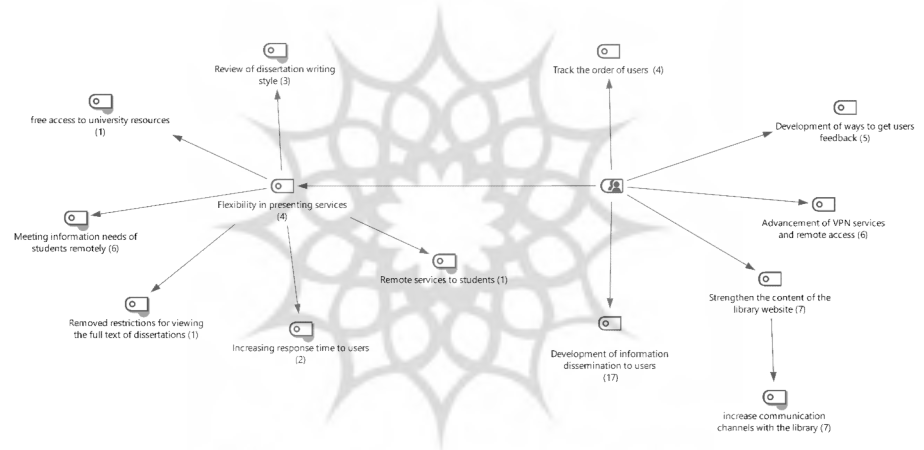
Review of dissertation writing style (3)

Track the order of users (4)

free access to university resources (1)

Development of ways to get users feedback (5)

Flexibility in presenting services (4)

Meeting information needs of students remotely (6)

Advancement of VPN services and remote access (6)

Remote services to students (1)

Strengthen the content of the library website (7)

Removed restrictions for viewing the full text of dissertations (1)

Increasing response time to users (2)

Development of information dissemination to users (17)

increase communication channels with the library (7)